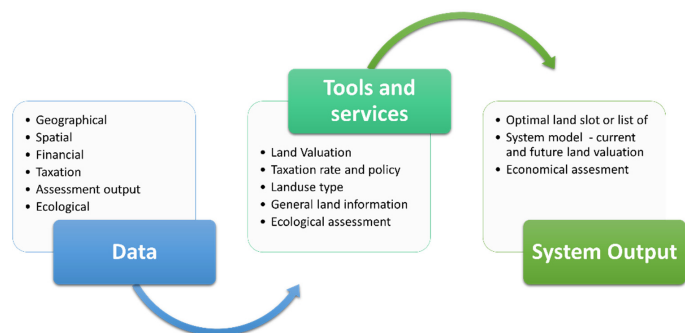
- Geographical
- Spatial
- Financial
- Taxation
- Assessment output
- Ecological

Data

Tools and services

- Land Valuation
- Taxation rate and policy
- Landuse type
- General land information
- Ecological assessment

- Optimal land slot or list of
- System model - current and future land valuation
- Economical assesment

System Output